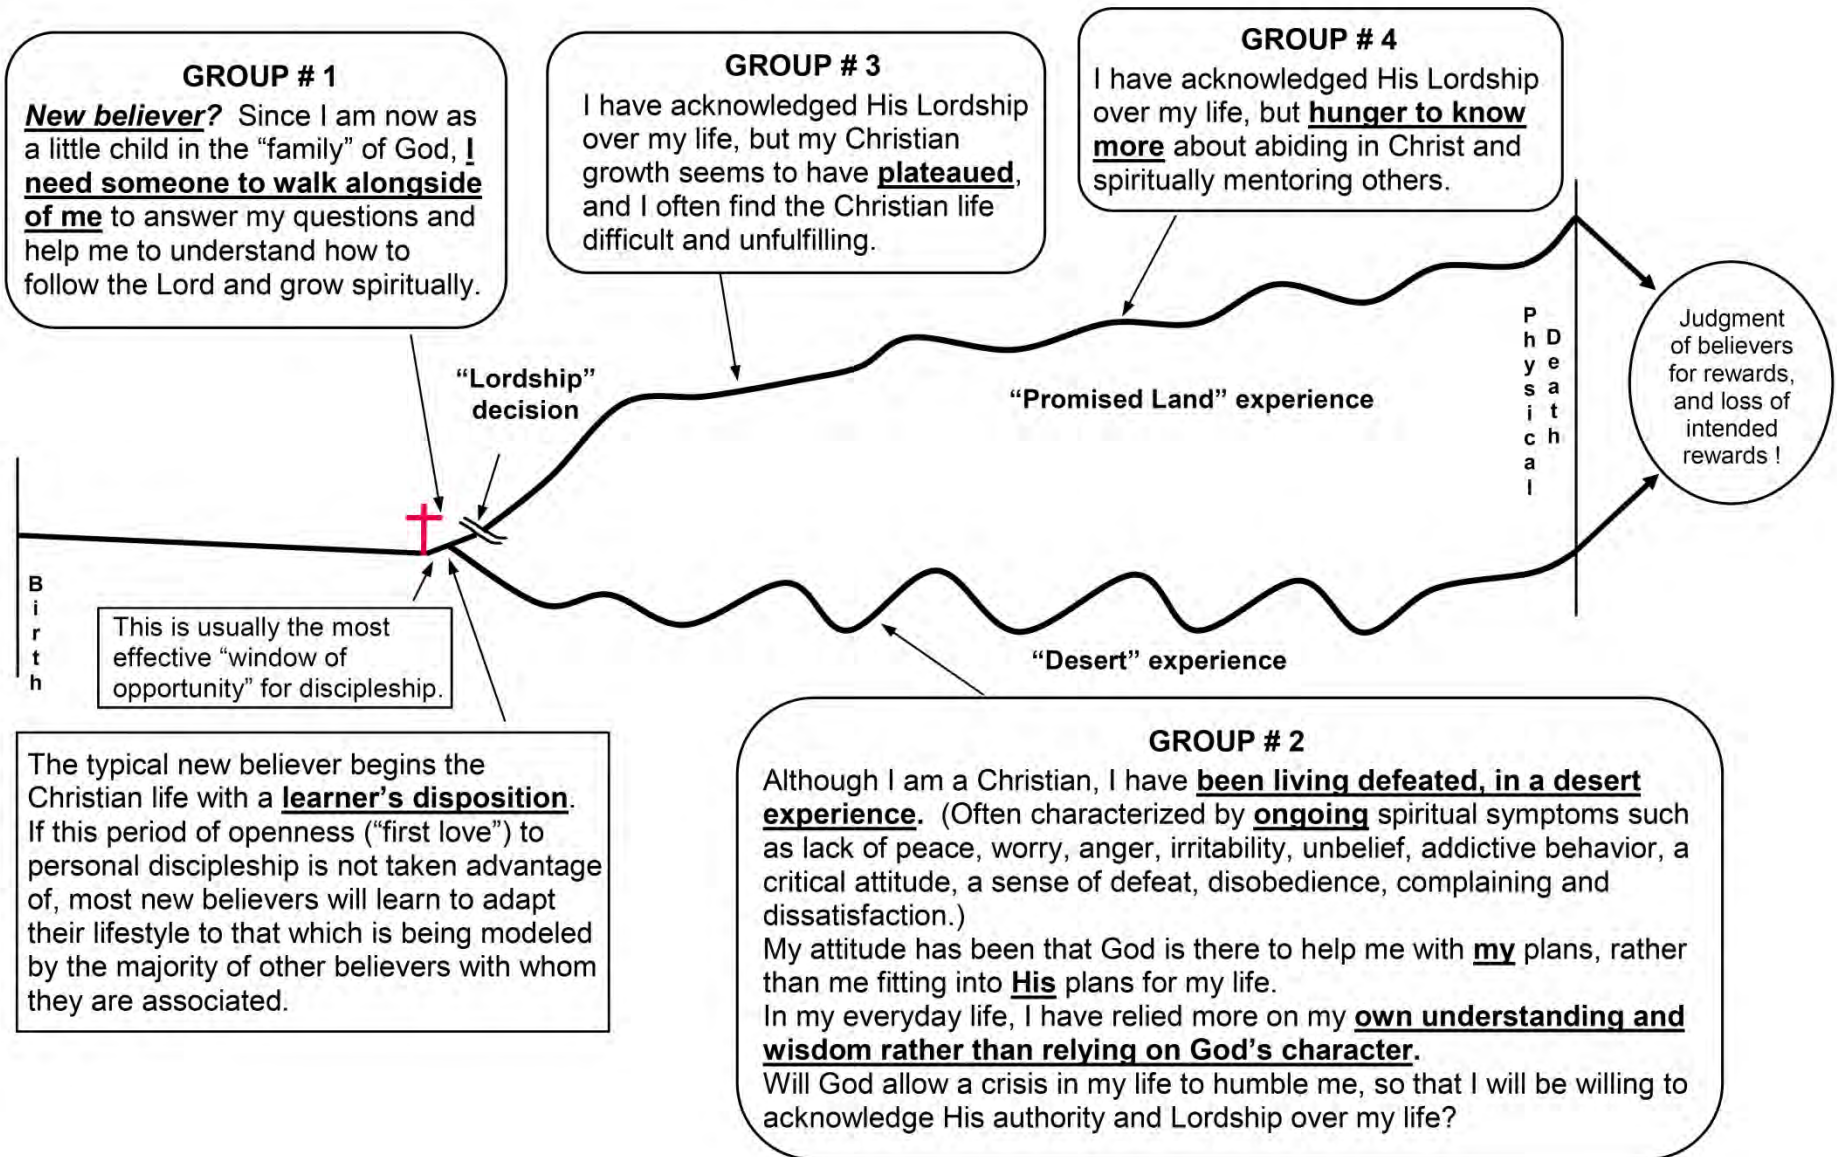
GROUP # 1
New believer? Since I am now as a little child in the "family" of God, I need someone to walk alongside of me to answer my questions and help me to understand how to follow the Lord and grow spiritually.

GROUP # 3
I have acknowledged His Lordship over my life, but my Christian growth seems to have plateaued, and I often find the Christian life difficult and unfulfilling.

GROUP # 4
I have acknowledged His Lordship over my life, but hunger to know more about abiding in Christ and spiritually mentoring others.

"Lordship" decision

"Promised Land" experience

Physical Death

Judgment of believers for rewards, and loss of intended rewards !

Birth

This is usually the most effective "window of opportunity" for discipleship.

"Desert" experience

The typical new believer begins the Christian life with a learner's disposition. If this period of openness ("first love") to personal discipleship is not taken advantage of, most new believers will learn to adapt their lifestyle to that which is being modeled by the majority of other believers with whom they are associated.

GROUP # 2
Although I am a Christian, I have been living defeated, in a desert experience. (Often characterized by ongoing spiritual symptoms such as lack of peace, worry, anger, irritability, unbelief, addictive behavior, a critical attitude, a sense of defeat, disobedience, complaining and dissatisfaction.)
My attitude has been that God is there to help me with my plans, rather than me fitting into His plans for my life.
In my everyday life, I have relied more on my own understanding and wisdom rather than relying on God's character.
Will God allow a crisis in my life to humble me, so that I will be willing to acknowledge His authority and Lordship over my life?